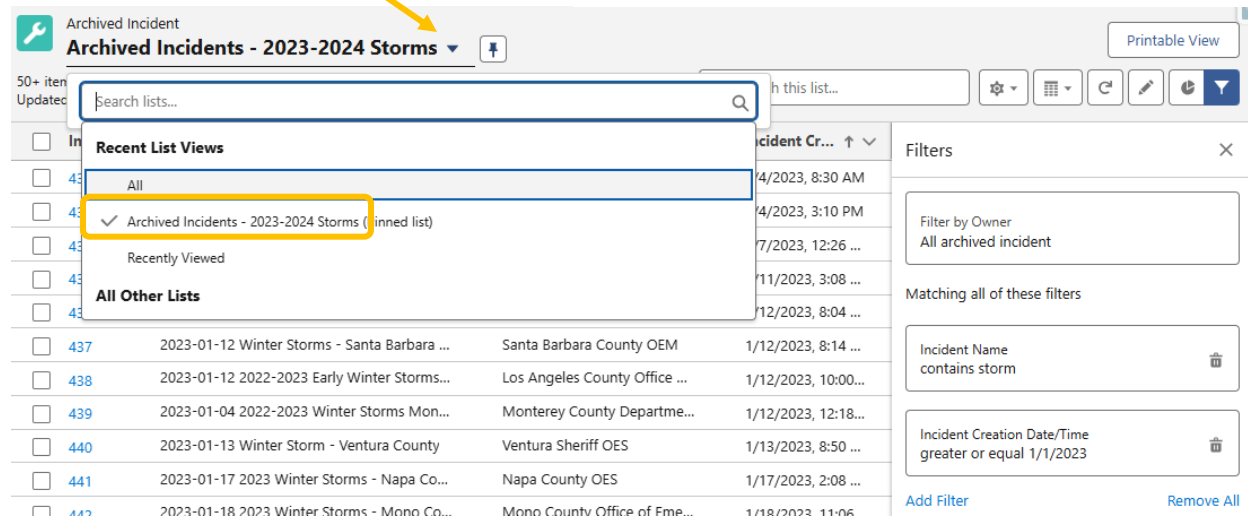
Archived Incident
Archived Incidents - 2023-2024 Storms

Printable View

50+ item
Updated

Search lists...

h this list...

Recent List Views
All
Archived Incidents - 2023-2024 Storms (Pinned list)
Recently Viewed
All Other Lists

In
ncident Cr...

Filters

Filter by Owner
All archived incident

Matching all of these filters

Incident Name
contains storm

Incident Creation Date/Time
greater or equal 1/1/2023

Add Filter
Remove All

| | | | |
|---|---|---|---|
| 43 | | | /4/2023, 8:30 AM |
| 43 | | | /4/2023, 3:10 PM |
| 43 | | | /7/2023, 12:26 ... |
| 43 | | | /11/2023, 3:08 ... |
| 43 | | | /12/2023, 8:04 ... |
| 437 | 2023-01-12 Winter Storms - Santa Barbara ... | Santa Barbara County OEM | 1/12/2023, 8:14 ... |
| 438 | 2023-01-12 2022-2023 Early Winter Storms... | Los Angeles County Office ... | 1/12/2023, 10:00... |
| 439 | 2023-01-04 2022-2023 Winter Storms Mon... | Monterey County Departme... | 1/12/2023, 12:18... |
| 440 | 2023-01-13 Winter Storm - Ventura County | Ventura Sheriff OES | 1/13/2023, 8:50 ... |
| 441 | 2023-01-17 2023 Winter Storms - Napa Co... | Napa County OES | 1/17/2023, 2:08 ... |
| 442 | 2023-01-18 2023 Winter Storms - Mono Co... | Mono County Office of Eme... | 1/18/2023, 11:06 |